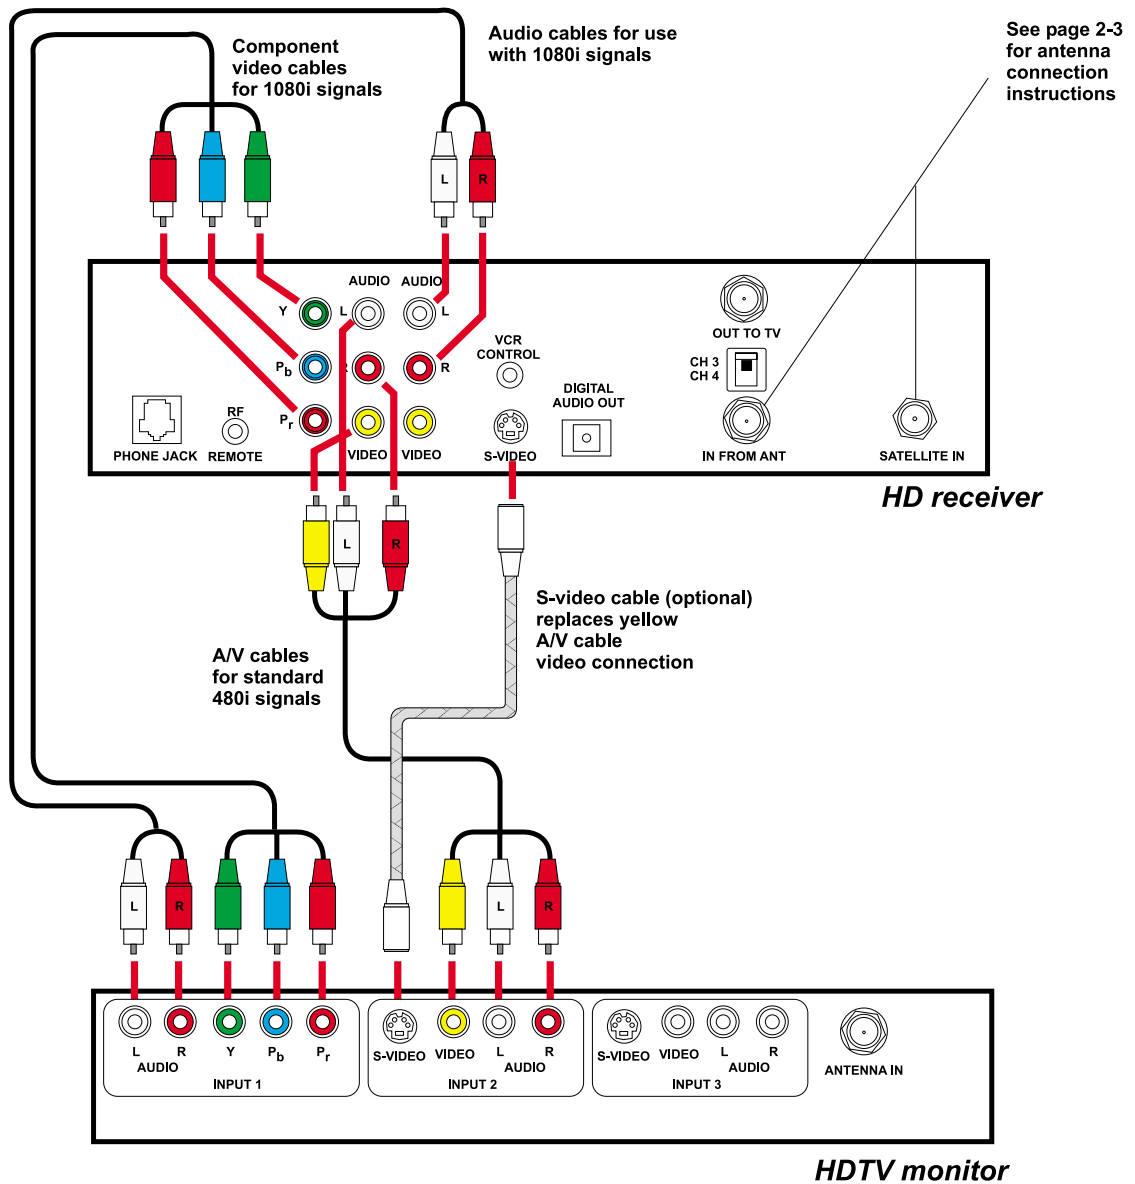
Component video cables for 1080i signals

Audio cables for use with 1080i signals

See page 2-3 for antenna connection instructions

L R

L R

AUDIO AUDIO

Y L L

$P_b$ R R

VCR CONTROL

$P_r$

OUT TO TV

CH 3 CH 4

DIGITAL AUDIO OUT

RF

PHONE JACK REMOTE

VIDEO VIDEO

S-VIDEO

IN FROM ANT

SATELLITE IN

HD receiver

L R

S-video cable (optional) replaces yellow A/V cable video connection

A/V cables for standard 480i signals

L R

L R

L R Y $P_b$ $P_r$
AUDIO
INPUT 1

S-VIDEO VIDEO L R
AUDIO
INPUT 2

S-VIDEO VIDEO L R
AUDIO
INPUT 3

ANTENNA IN

HDTV monitor